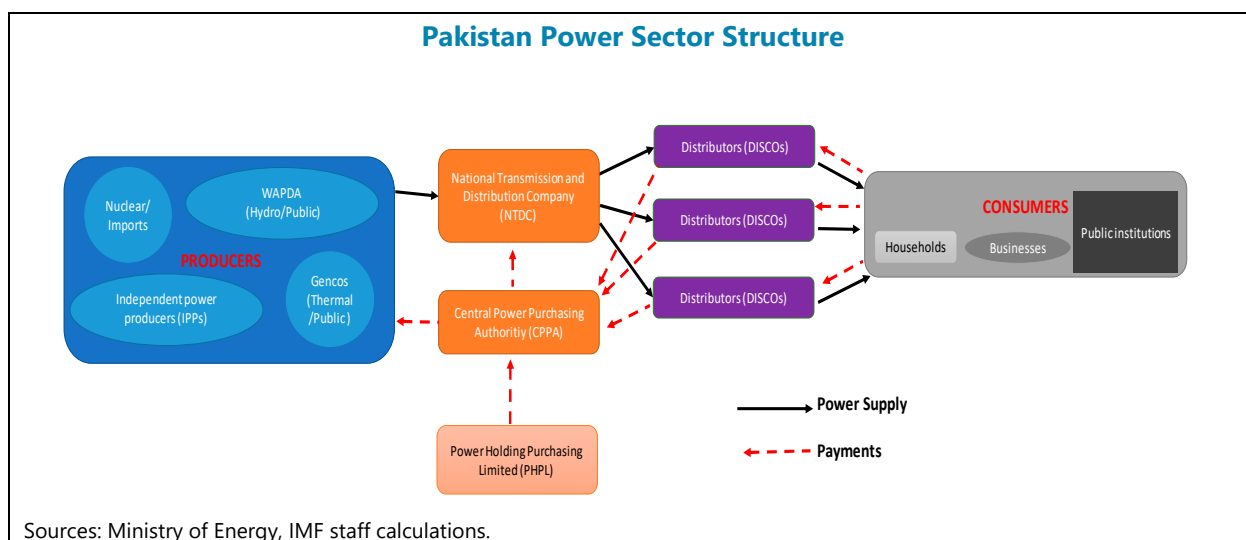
Pakistan Power Sector Structure

Nuclear/ Imports

WAPDA (Hydro/Public)

PRODUCERS

Independent power producers (IPPs)

Gencos (Thermal /Public)

National Transmission and Distribution Company (NTDC)

Central Power Purchasing Authoritiy (CPPA)

Power Holding Purchasing Limited (PHPL)

Distributors (DISCOs)

Distributors (DISCOs)

Distributors (DISCOs)

CONSUMERS

Households

Businesses

Public institutions

Power Supply

Payments

Sources: Ministry of Energy, IMF staff calculations.